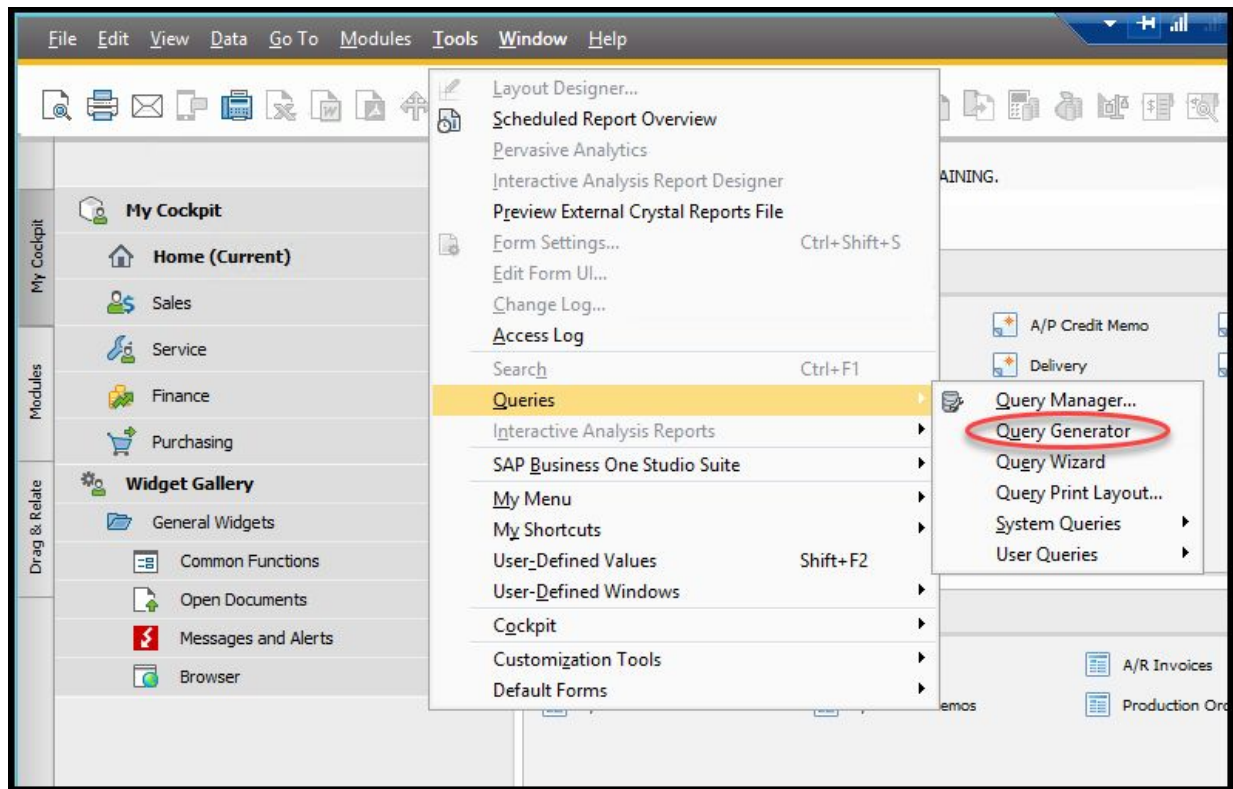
File Edit View Data Go To Modules Tools Window Help

My Cockpit
Modules
Drag & Relate

My Cockpit
Home (Current)
Sales
Service
Finance
Purchasing
Widget Gallery
General Widgets
Common Functions
Open Documents
Messages and Alerts
Browser

Layout Designer...
Scheduled Report Overview
Pervasive Analytics
Interactive Analysis Report Designer
Preview External Crystal Reports File
Form Settings... Ctrl+Shift+S
Edit Form UI...
Change Log...
Access Log
Search Ctrl+F1
Queries
Interactive Analysis Reports
SAP Business One Studio Suite
My Menu
My Shortcuts
User-Defined Values Shift+F2
User-Defined Windows
Cockpit
Customization Tools
Default Forms

Query Manager...
Query Generator
Query Wizard
Query Print Layout...
System Queries
User Queries

AINING.
A/P Credit Memo
Delivery
A/R Invoices
emos
Production Orc